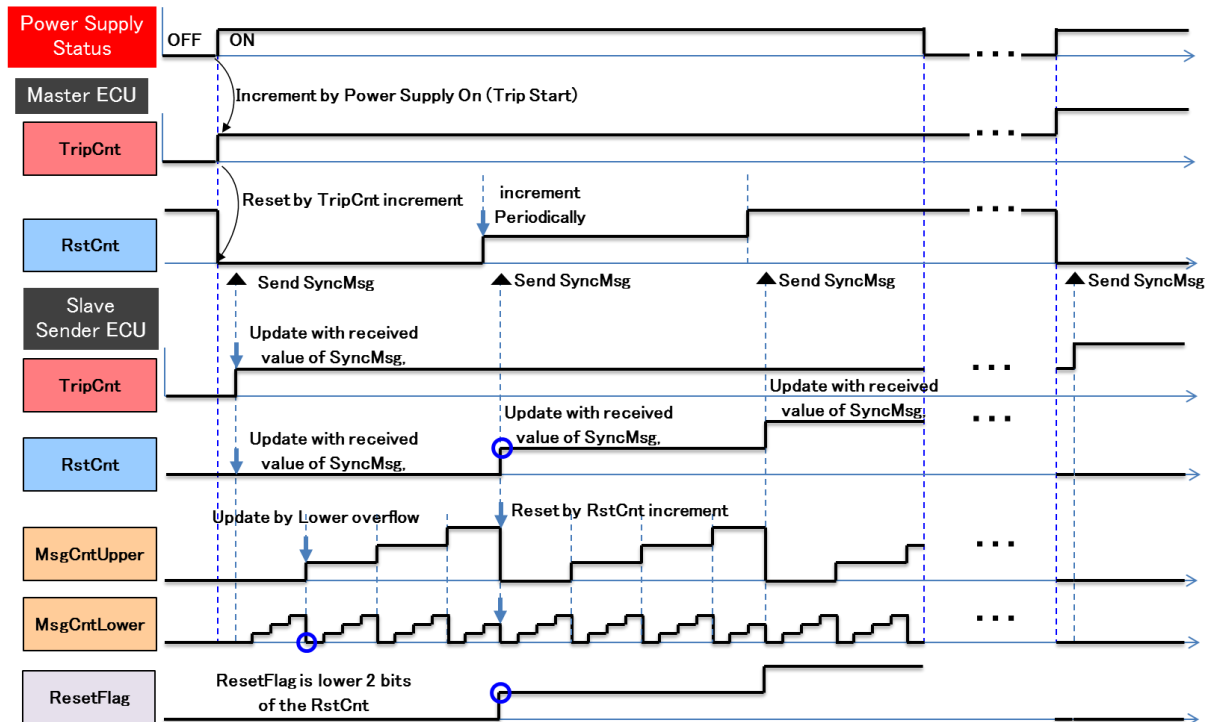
Power Supply Status

OFF

ON

Master ECU

Increment by Power Supply On (Trip Start)

TripCnt

Reset by TripCnt increment

increment Periodically

RstCnt

Send SyncMsg

Send SyncMsg

Send SyncMsg

Send SyncMsg

Slave Sender ECU

Update with received value of SyncMsg,

TripCnt

Update with received value of SyncMsg,

Update with received value of SyncMsg,

Update with received value of SyncMsg,

RstCnt

Update by Lower overflow

Reset by RstCnt increment

MsgCntUpper

MsgCntLower

ResetFlag

ResetFlag is lower 2 bits of the RstCnt